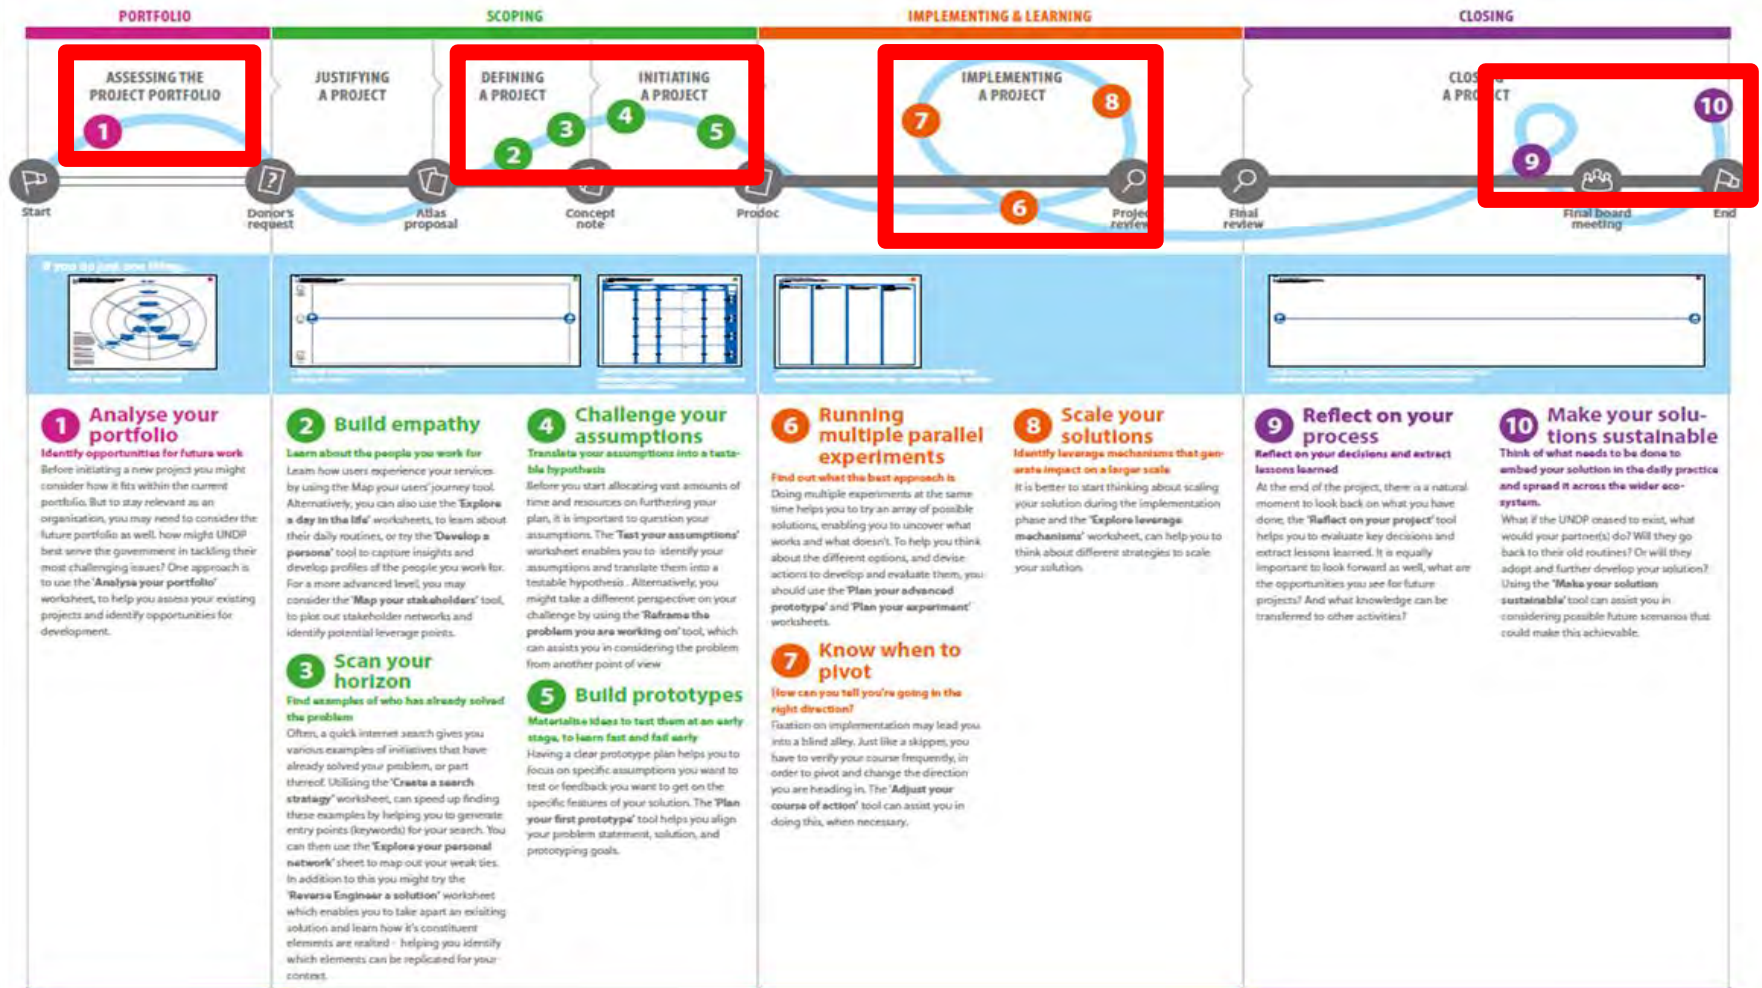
PORTFOLIO

SCOPING

IMPLEMENTING & LEARNING

CLOSING

ASSESSING THE PROJECT PORTFOLIO

JUSTIFYING A PROJECT

DEFINING A PROJECT

INITIATING A PROJECT

IMPLEMENTING A PROJECT

CLOS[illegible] A PRO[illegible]CT

1 2 3 4 5 7 8 6 9 10

Start

Donor's request

Atlas proposal

Concept note

Prodoc

Proje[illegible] review

Final review

Final board meeting

End

If you do just one thing...

1 Analyse your portfolio
Identify opportunities for future work
Before initiating a new project you might consider how it fits within the current portfolio. But to stay relevant as an organisation, you may need to consider the future portfolio as well, how might UNDP best serve the government in tackling their most challenging issues? One approach is to use the 'Analyse your portfolio' worksheet, to help you assess your existing projects and identify opportunities for development.

2 Build empathy
Learn about the people you work for
Learn how users experience your services by using the Map your users' journey tool. Alternatively, you can also use the 'Explore a day in the life' worksheets, to learn about their daily routines, or try the 'Develop a persona' tool to capture insights and develop profiles of the people you work for. For a more advanced level, you may consider the 'Map your stakeholders' tool, to plot out stakeholder networks and identify potential leverage points.

3 Scan your horizon
Find examples of who has already solved the problem
Often, a quick internet search gives you various examples of initiatives that have already solved your problem, or part thereof. Utilising the 'Create a search strategy' worksheet, can speed up finding these examples by helping you to generate entry points (keywords) for your search. You can then use the 'Explore your personal network' sheet to map out your weak ties. In addition to this you might try the 'Reverse Engineer a solution' worksheet which enables you to take apart an existing solution and learn how it's constituent elements are realted – helping you identify which elements can be replicated for your context.

4 Challenge your assumptions
Translate your assumptions into a testable hypothesis
Before you start allocating vast amounts of time and resources on furthering your plan, it is important to question your assumptions. The 'Test your assumptions' worksheet enables you to identify your assumptions and translate them into a testable hypothesis. Alternatively, you might take a different perspective on your challenge by using the 'Reframe the problem you are working on' tool, which can assists you in considering the problem from another point of view.

5 Build prototypes
Materialise ideas to test them at an early stage, to learn fast and fail early
Having a clear prototype plan helps you to focus on specific assumptions you want to test or feedback you want to get on the specific features of your solution. The 'Plan your first prototype' tool helps you align your problem statement, solution, and prototyping goals.

6 Running multiple parallel experiments
Find out what the best approach is
Doing multiple experiments at the same time helps you to try an array of possible solutions, enabling you to uncover what works and what doesn't. To help you think about the different options, and devise actions to develop and evaluate them, you should use the 'Plan your advanced prototype' and 'Plan your experiment' worksheets.

7 Know when to pivot
How can you tell you're going in the right direction?
Fixation on implementation may lead you into a blind alley. Just like a skipper, you have to verify your course frequently, in order to pivot and change the direction you are heading in. The 'Adjust your course of action' tool can assist you in doing this, when necessary.

8 Scale your solutions
Identify leverage mechanisms that generate impact on a larger scale
It is better to start thinking about scaling your solution during the implementation phase and the 'Explore leverage mechanisms' worksheet, can help you to think about different strategies to scale your solution.

9 Reflect on your process
Reflect on your decisions and extract lessons learned
At the end of the project, there is a natural moment to look back on what you have done, the 'Reflect on your project' tool helps you to evaluate key decisions and extract lessons learned. It is equally important to look forward as well, what are the opportunities you see for future projects? And what knowledge can be transferred to other activities?

10 Make your solutions sustainable
Think of what needs to be done to embed your solution in the daily practice and spread it across the wider ecosystem.
What if the UNDP ceased to exist, what would your partner(s) do? Will they go back to their old routines? Or will they adopt and further develop your solution? Using the 'Make your solution sustainable' tool can assist you in considering possible future scenarios that could make this achievable.